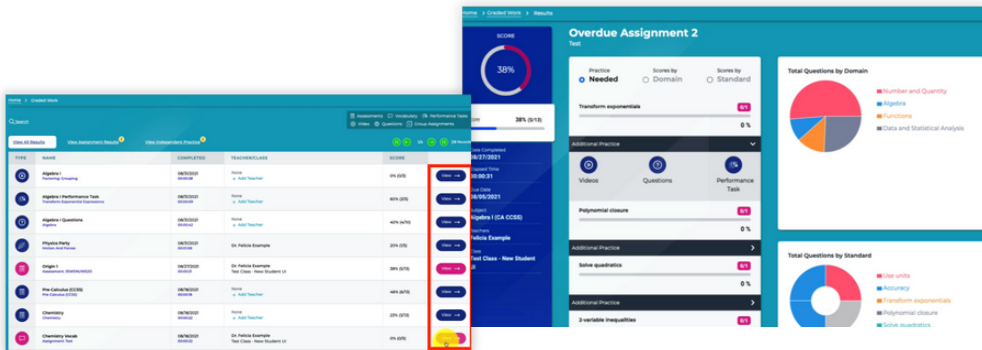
Home > Graded Work

Search

Assessment Vocabulary Performance Task Video Questions Group Assignments

View All Results View Assignment Results View Independent Practice

| TYPE | NAME | COMPLETED | TEACHER/CLASS | SCORE | |
|---|---|---|---|---|---|
| | Algebra I | 08/31/2021 | None + Add Teacher | 0% (0/3) | View |
| | Algebra I Performance Task Transform Exponential Expressions | 08/31/2021 | None + Add Teacher | 60% (3/5) | View |
| | Algebra I Questions Algebra | 08/31/2021 | None + Add Teacher | 40% (4/10) | View |
| | Physics Party | 08/31/2021 | Dr. Felicia Example | 20% (1/5) | View |
| | Origin 1 | 08/27/2021 | Dr. Felicia Example Test Class - New Student UI | 38% (5/13) | View |
| | Pre-Calculus (CCSS) | 08/18/2021 | None + Add Teacher | 0% (0/3) | View |
| | Pre-Calculus (CCSS) | 08/18/2021 | None + Add Teacher | 0% (0/3) | View |
| | Chemistry | 08/18/2021 | None + Add Teacher | 0% (0/3) | View |
| | Chemistry Vocab Assignment Test | 08/18/2021 | Dr. Felicia Example Test Class - New Student UI | | |

Home > Graded Work > Results

SCORE

38%

38% (5/13)

Date Completed 08/27/2021
Elapsed Time 00:00:31
Due Date 08/05/2021
Subject Algebra I (CA CCSS)
Teacher Dr. Felicia Example
Class Test Class - New Student UI

Overdue Assignment 2
Test

Practice Needed | Scores by Domain | Scores by Standard

Transform exponentials 0/1 0 %

Additional Practice

Videos Questions Performance Task

Polynomial closure 0/1 0 %

Additional Practice

Solve quadratics 0/1 0 %

Additional Practice

2-variable inequalities 0/1

Total Questions by Domain
Number and Quantity
Algebra
Functions
Data and Statistical Analysis

Total Questions by Standard
Use units
Accuracy
Transform exponentials
Polynomial closure
Solve quadratics